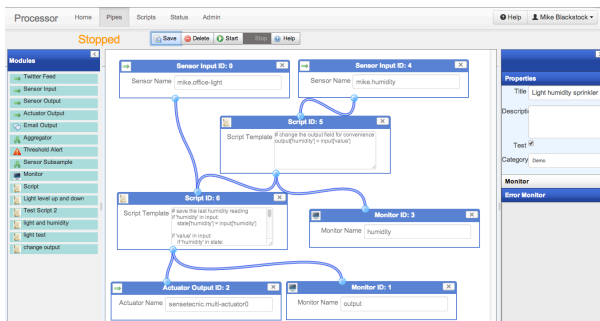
Processor Home Pipes Scripts Status Admin

? Help Mike Blackstock

Stopped

Save Delete Start Stop ? Help

Modules

Twitter Feed
Sensor Input
Sensor Output
Actuator Output
Email Output
Aggregator
Threshold Alert
Sensor Subsample
Monitor
Script
Light level up and down
Test Script 2
light and humidity
light test
change output

Sensor Input ID: 0
Sensor Name mike.office-light

Sensor Input ID: 4
Sensor Name mike.humidity

Script ID: 5
Script Template # change the output field for convenience
output['humidity'] = input['value']

Script ID: 6
Script Template # save the last humidity reading
if 'humidity' in input:
state['humidity'] = input['humidity']

if 'value' in input:
if 'humidity' in state:

Monitor ID: 3
Monitor Name humidity

Actuator Output ID: 2
Actuator Name sensetecnic.multi-actuator0

Monitor ID: 1
Monitor Name output

Properties
Title Light humidity sprinkler
Description
Test
Category Demo

Monitor

Error Monitor